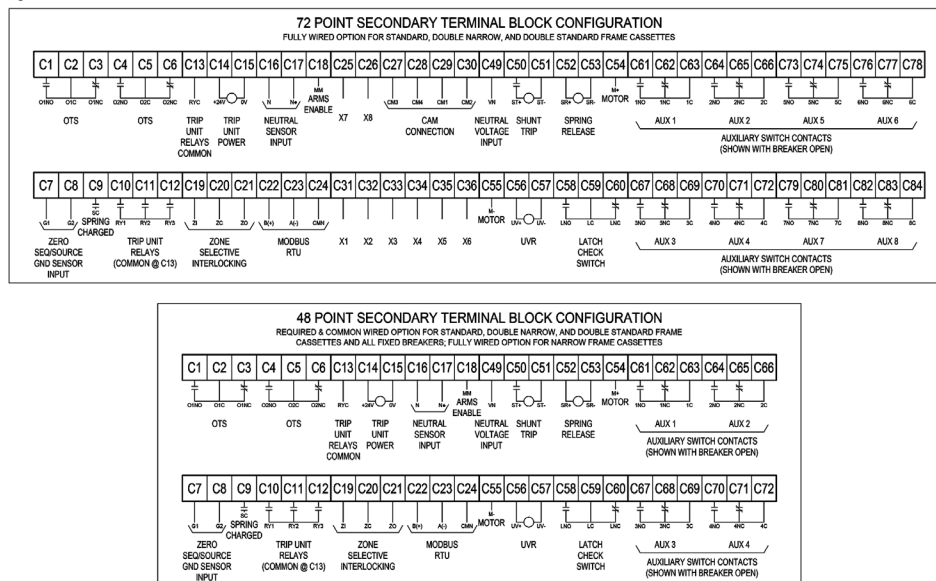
72 POINT SECONDARY TERMINAL BLOCK CONFIGURATION
FULLY WIRED OPTION FOR STANDARD, DOUBLE NARROW, AND DOUBLE STANDARD FRAME CASSETTES

| C1 | C2 | C3 | C4 | C5 | C6 | C13 | C14 | C15 | C16 | C17 | C18 | C25 | C26 | C27 | C28 | C29 | C30 | C49 | C50 | C51 | C52 | C53 | C54 | C61 | C62 | C63 | C64 | C65 | C66 | C73 | C74 | C75 | C76 | C77 | C78 |
|---|---|---|---|---|---|---|---|---|---|---|---|---|---|---|---|---|---|---|---|---|---|---|---|---|---|---|---|---|---|---|---|---|---|---|---|

O1NO O1C O1NC O2NO O2C O2NC RYC +24V 0V N N' MM ARMS ENABLE CM3 CM4 CM1 CM2 VN ST+ ST- SR+ SR- M+ MOTOR 1NO 1NC 1C 2NO 2NC 2C 5NO 5NC 5C 6NO 6NC 6C

OTS OTS TRIP UNIT RELAYS COMMON TRIP UNIT POWER NEUTRAL SENSOR INPUT X7 X8 CAM CONNECTION NEUTRAL VOLTAGE INPUT SHUNT TRIP SPRING RELEASE AUX 1 AUX 2 AUX 5 AUX 6
AUXILIARY SWITCH CONTACTS (SHOWN WITH BREAKER OPEN)

| C7 | C8 | C9 | C10 | C11 | C12 | C19 | C20 | C21 | C22 | C23 | C24 | C31 | C32 | C33 | C34 | C35 | C36 | C55 | C56 | C57 | C58 | C59 | C60 | C67 | C68 | C69 | C70 | C71 | C72 | C79 | C80 | C81 | C82 | C83 | C84 |
|---|---|---|---|---|---|---|---|---|---|---|---|---|---|---|---|---|---|---|---|---|---|---|---|---|---|---|---|---|---|---|---|---|---|---|---|

G1 G2 SC RY1 RY2 RY3 ZI ZC ZO B(+) A(-) CMN M- MOTOR UV+ UV- LNO LC LNC 3NO 3NC 3C 4NO 4NC 4C 7NO 7NC 7C 8NO 8NC 8C

ZERO SEQ/SOURCE GND SENSOR INPUT SPRING CHARGED TRIP UNIT RELAYS (COMMON @ C13) ZONE SELECTIVE INTERLOCKING MODBUS RTU X1 X2 X3 X4 X5 X6 UVR LATCH CHECK SWITCH AUX 3 AUX 4 AUX 7 AUX 8
AUXILIARY SWITCH CONTACTS (SHOWN WITH BREAKER OPEN)

48 POINT SECONDARY TERMINAL BLOCK CONFIGURATION
REQUIRED & COMMON WIRED OPTION FOR STANDARD, DOUBLE NARROW, AND DOUBLE STANDARD FRAME CASSETTES AND ALL FIXED BREAKERS; FULLY WIRED OPTION FOR NARROW FRAME CASSETTES

| C1 | C2 | C3 | C4 | C5 | C6 | C13 | C14 | C15 | C16 | C17 | C18 | C49 | C50 | C51 | C52 | C53 | C54 | C61 | C62 | C63 | C64 | C65 | C66 |
|---|---|---|---|---|---|---|---|---|---|---|---|---|---|---|---|---|---|---|---|---|---|---|---|

O1NO O1C O1NC O2NO O2C O2NC RYC +24V 0V N N' MM ARMS ENABLE VN ST+ ST- SR+ SR- M+ MOTOR 1NO 1NC 1C 2NO 2NC 2C

OTS OTS TRIP UNIT RELAYS COMMON TRIP UNIT POWER NEUTRAL SENSOR INPUT NEUTRAL VOLTAGE INPUT SHUNT TRIP SPRING RELEASE AUX 1 AUX 2
AUXILIARY SWITCH CONTACTS (SHOWN WITH BREAKER OPEN)

| C7 | C8 | C9 | C10 | C11 | C12 | C19 | C20 | C21 | C22 | C23 | C24 | C55 | C56 | C57 | C58 | C59 | C60 | C67 | C68 | C69 | C70 | C71 | C72 |
|---|---|---|---|---|---|---|---|---|---|---|---|---|---|---|---|---|---|---|---|---|---|---|---|

G1 G2 SC RY1 RY2 RY3 ZI ZC ZO B(+) A(-) CMN M- MOTOR UV+ UV- LNO LC LNC 3NO 3NC 3C 4NO 4NC 4C

ZERO SEQ/SOURCE GND SENSOR INPUT SPRING CHARGED TRIP UNIT RELAYS (COMMON @ C13) ZONE SELECTIVE INTERLOCKING MODBUS RTU UVR LATCH CHECK SWITCH AUX 3 AUX 4
AUXILIARY SWITCH CONTACTS (SHOWN WITH BREAKER OPEN)